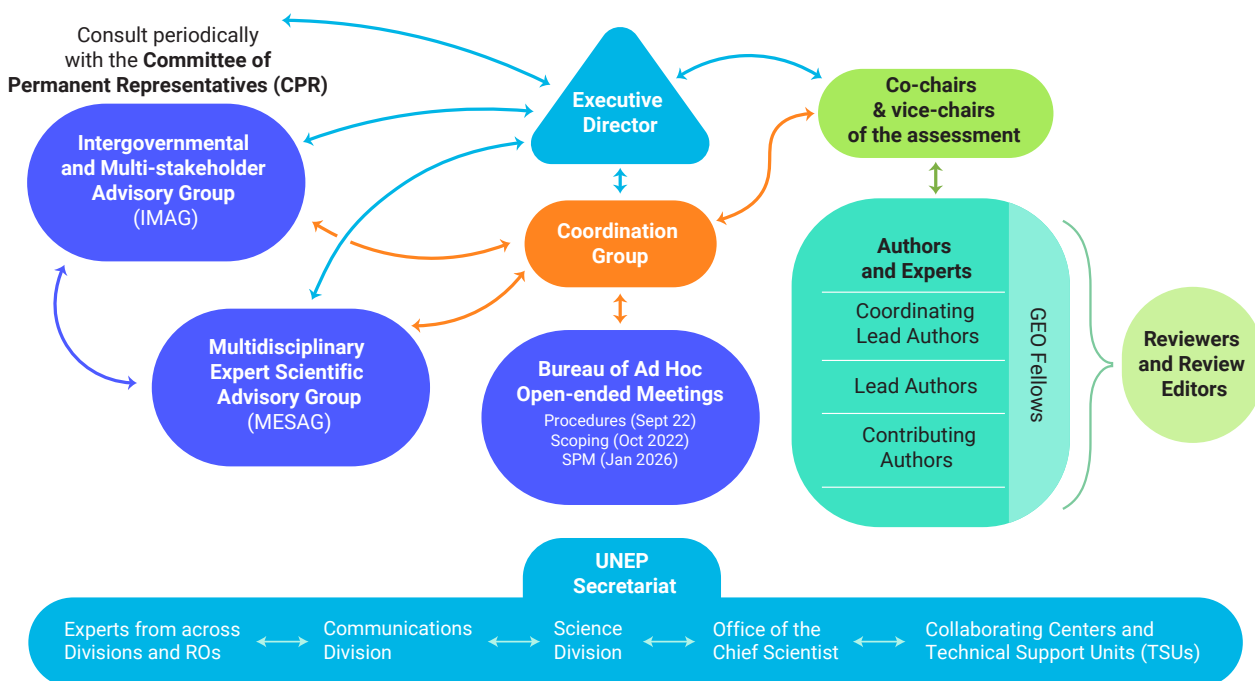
Consult periodically with the **Committee of Permanent Representatives (CPR)**

Executive Director

Co-chairs & vice-chairs of the assessment

Intergovernmental and Multi-stakeholder Advisory Group (IMAG)

Coordination Group

Authors and Experts

Coordinating Lead Authors

Lead Authors

Contributing Authors

GEO Fellows

Reviewers and Review Editors

Multidisciplinary Expert Scientific Advisory Group (MESAG)

Bureau of Ad Hoc Open-ended Meetings
Procedures (Sept 22)
Scoping (Oct 2022)
SPM (Jan 2026)

UNEP Secretariat

Experts from across Divisions and ROs

Communications Division

Science Division

Office of the Chief Scientist

Collaborating Centers and Technical Support Units (TSUs)